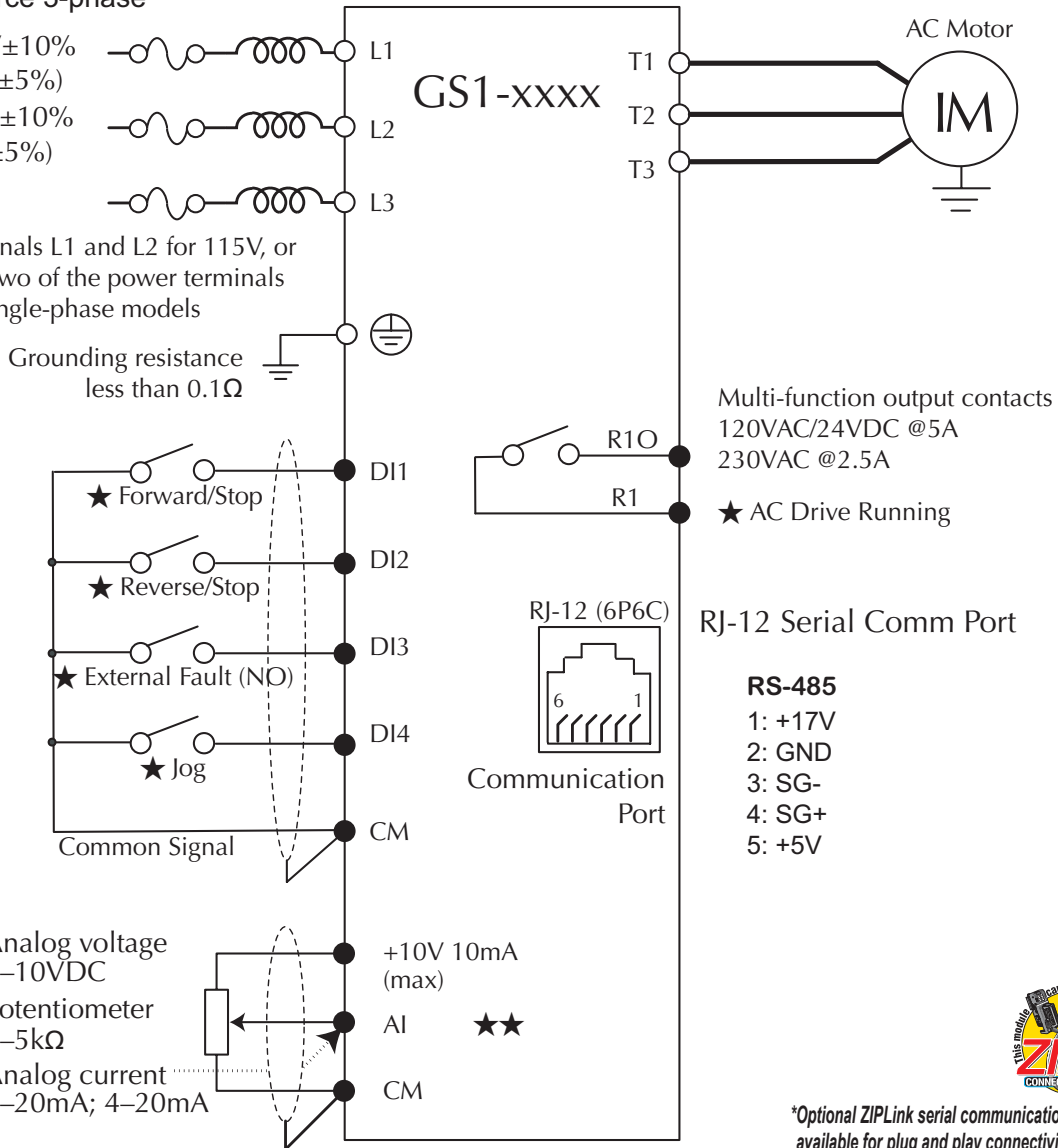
ce 3-phase

$\pm10\%$ $\pm5\%$)

$\pm10\%$ $\pm5\%$)

nals L1 and L2 for 115V, or wo of the power terminals ngle-phase models

L1

L2

L3

GS1-xxxx

T1

T2

T3

AC Motor

IM

Grounding resistance less than $0.1\Omega$

Multi-function output contacts 120VAC/24VDC @5A 230VAC @2.5A

R1O

R1

★ AC Drive Running

DI1

★ Forward/Stop

DI2

★ Reverse/Stop

DI3

★ External Fault (NO)

DI4

★ Jog

RJ-12 (6P6C)

6 1

Communication Port

RJ-12 Serial Comm Port

RS-485
1: +17V
2: GND
3: SG-
4: SG+
5: +5V

Common Signal

CM

Analog voltage –10VDC

otentiometer –5kΩ

Analog current –20mA; 4–20mA

+10V 10mA (max)

AI

★★

CM

*Optional ZIPLink serial communicatio available for plug and play connectivi

ZI
CONNE
This module